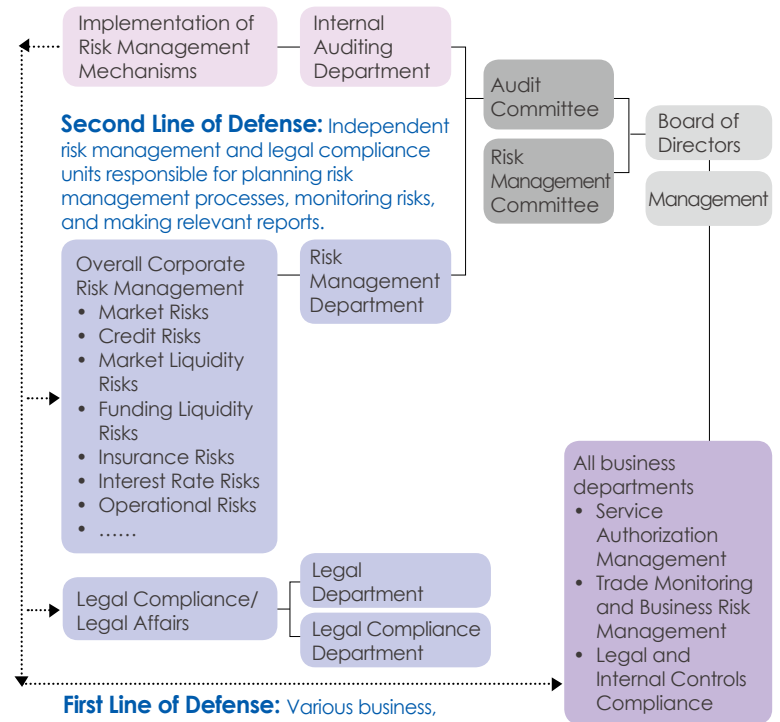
Implementation of Risk Management Mechanisms

Internal Auditing Department

Audit Committee

Risk Management Committee

Board of Directors

Management

**Second Line of Defense:** Independent risk management and legal compliance units responsible for planning risk management processes, monitoring risks, and making relevant reports.

Overall Corporate Risk Management
- Market Risks
- Credit Risks
- Market Liquidity Risks
- Funding Liquidity Risks
- Insurance Risks
- Interest Rate Risks
- Operational Risks
- ……

Risk Management Department

Legal Compliance/ Legal Affairs

Legal Department

Legal Compliance Department

All business departments
- Service Authorization Management
- Trade Monitoring and Business Risk Management
- Legal and Internal Controls Compliance

**First Line of Defense:** Various business,